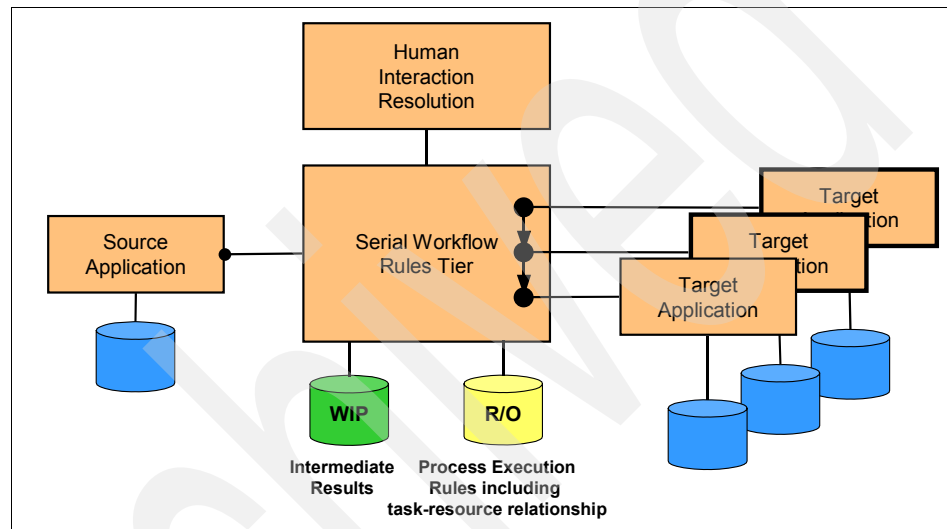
Human Interaction Resolution

Source Application

Serial Workflow Rules Tier

Target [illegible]

Target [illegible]

Target Application

WIP

R/O

Intermediate Results

Process Execution Rules including task-resource relationship